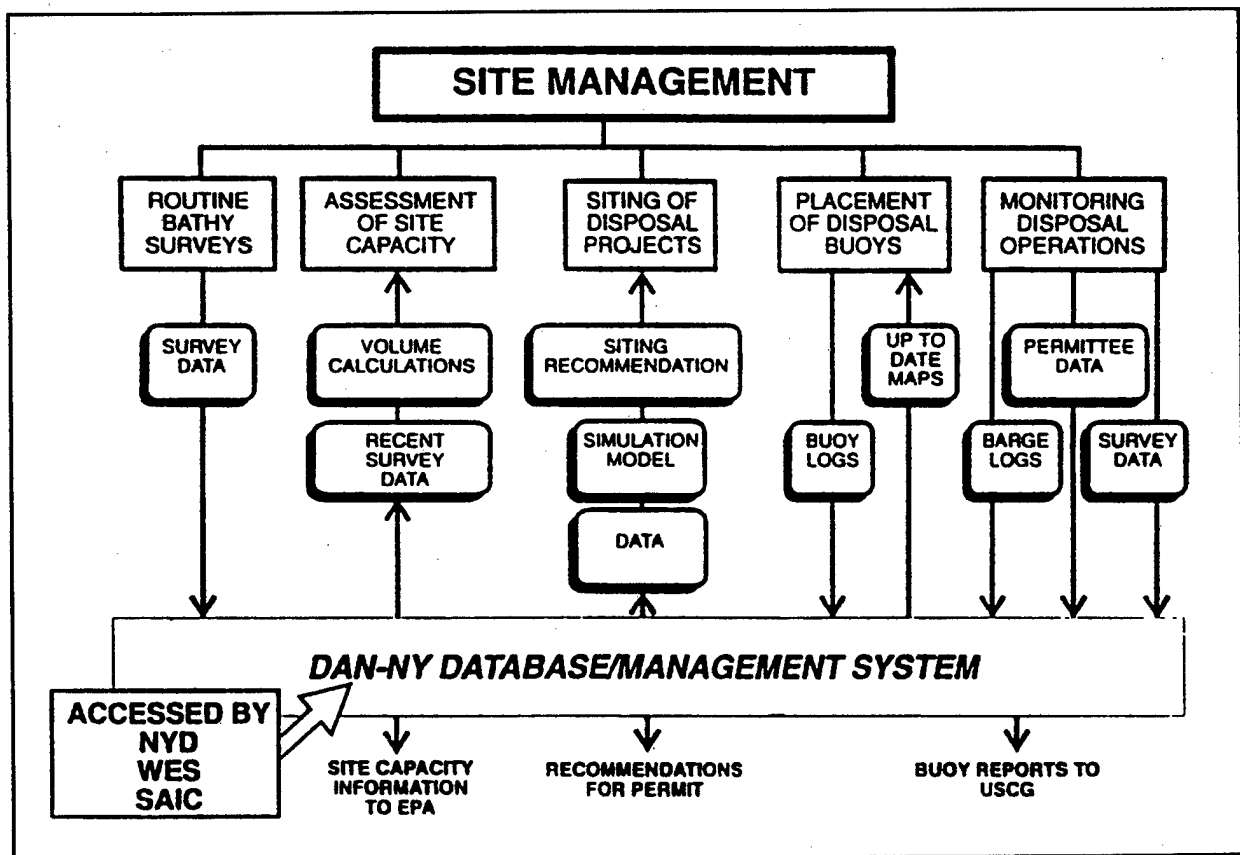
SITE MANAGEMENT

ROUTINE BATHY SURVEYS

ASSESSMENT OF SITE CAPACITY

SITING OF DISPOSAL PROJECTS

PLACEMENT OF DISPOSAL BUOYS

MONITORING DISPOSAL OPERATIONS

SURVEY DATA

VOLUME CALCULATIONS

RECENT SURVEY DATA

SITING RECOMMENDATION

SIMULATION MODEL

DATA

BUOY LOGS

UP TO DATE MAPS

PERMITTEE DATA

BARGE LOGS

SURVEY DATA

DAN-NY DATABASE/MANAGEMENT SYSTEM

ACCESSED BY NYD WES SAIC

SITE CAPACITY INFORMATION TO EPA

RECOMMENDATIONS FOR PERMIT

BUOY REPORTS TO USCG